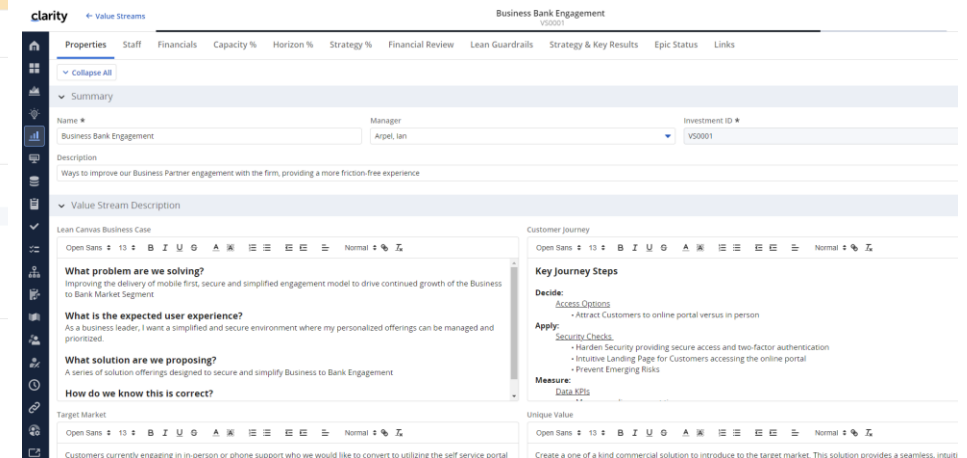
clarity ← Value Streams

Business Bank Engagement
VS0001

Properties Staff Financials Capacity % Horizon % Strategy % Financial Review Lean Guardrails Strategy & Key Results Epic Status Links

Collapse All

Summary

Name *
Business Bank Engagement

Manager
Arpel, Ian

Investment ID *
VS0001

Description
Ways to improve our Business Partner engagement with the firm, providing a more friction-free experience

Value Stream Description

Lean Canvas Business Case

Open Sans 13 B I U S A Normal

What problem are we solving?
Improving the delivery of mobile first, secure and simplified engagement model to drive continued growth of the Business to Bank Market Segment

What is the expected user experience?
As a business leader, I want a simplified and secure environment where my personalized offerings can be managed and prioritized.

What solution are we proposing?
A series of solution offerings designed to secure and simplify Business to Bank Engagement

How do we know this is correct?

Customer Journey

Open Sans 13 B I U S A Normal

Key Journey Steps

Decide:
Access Options
• Attract Customers to online portal versus in person
Apply:
Security Checks
• Harden Security providing secure access and two-factor authentication
• Intuitive Landing Page for Customers accessing the online portal
• Prevent Emerging Risks
Measure:
Data KPIs

Target Market

Open Sans 13 B I U S A Normal

Customers currently engaging in in-person or phone support who we would like to convert to utilizing the self service portal

Unique Value

Open Sans 13 B I U S A Normal

Create a one of a kind commercial solution to introduce to the target market. This solution provides a seamless, intuiti